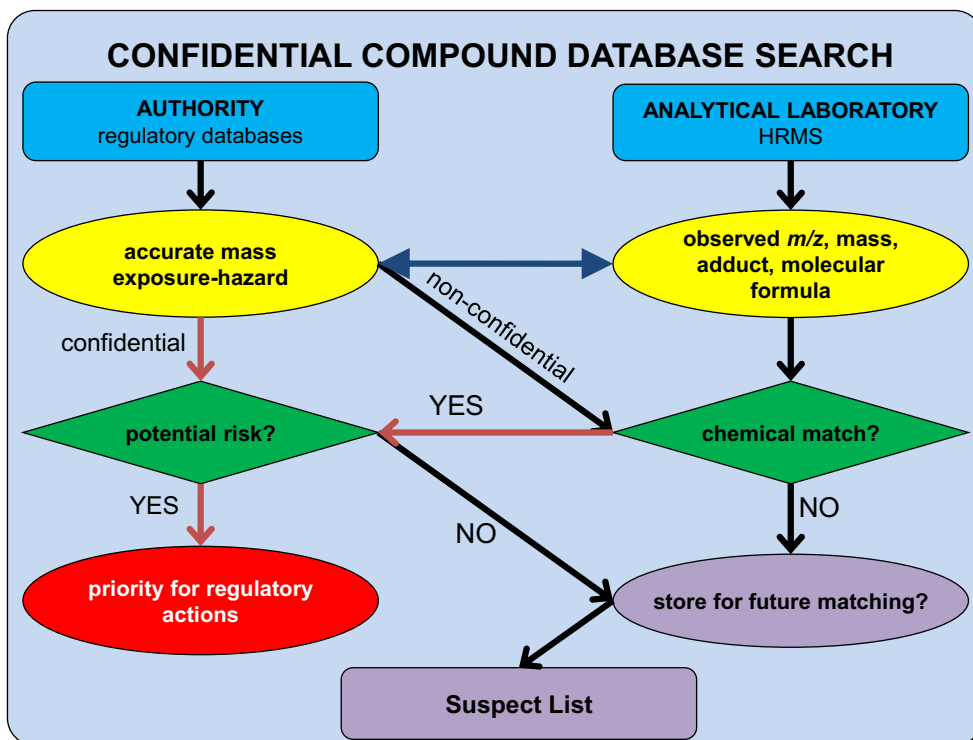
CONFIDENTIAL COMPOUND DATABASE SEARCH

AUTHORITY
regulatory databases

ANALYTICAL LABORATORY
HRMS

accurate mass
exposure-hazard

observed $m/z$, mass, adduct, molecular formula

non-confidential

confidential

YES

potential risk?

chemical match?

YES

NO

NO

priority for regulatory actions

store for future matching?

Suspect List